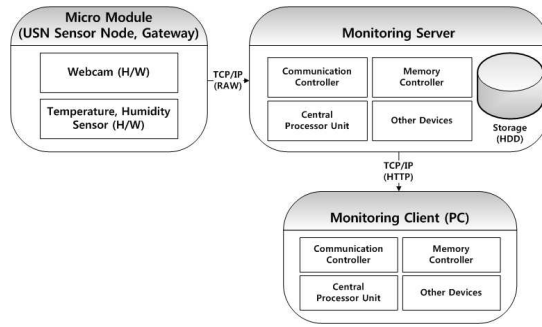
Micro Module
(USN Sensor Node, Gateway)

Webcam (H/W)

Temperature, Humidity Sensor (H/W)

TCP/IP
(RAW)

Monitoring Server

Communication Controller

Memory Controller

Central Processor Unit

Other Devices

Storage
(HDD)

TCP/IP
(HTTP)

Monitoring Client (PC)

Communication Controller

Memory Controller

Central Processor Unit

Other Devices